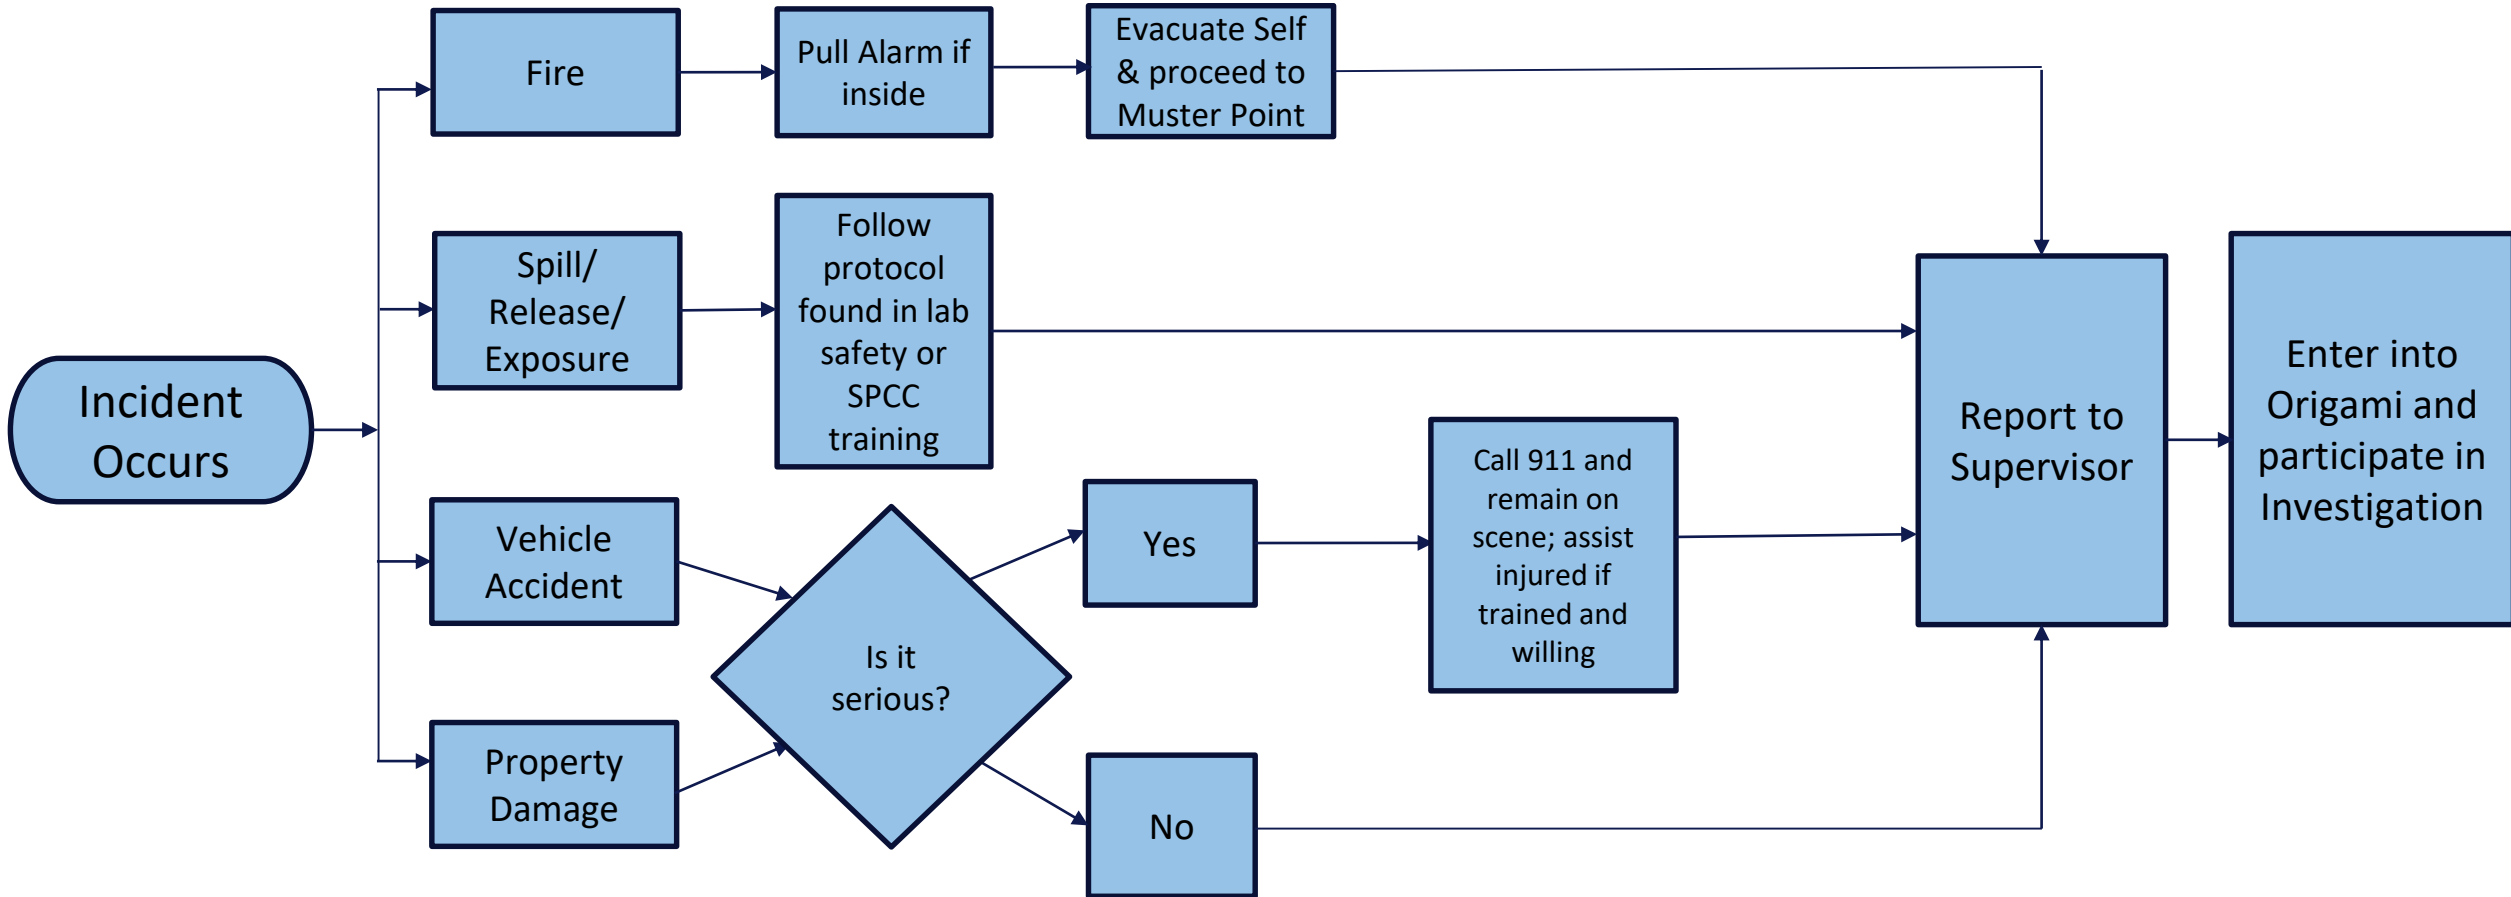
Incident Occurs

Fire

Pull Alarm if inside

Evacuate Self & proceed to Muster Point

Spill/ Release/ Exposure

Follow protocol found in lab safety or SPCC training

Vehicle Accident

Property Damage

Is it serious?

Yes

No

Call 911 and remain on scene; assist injured if trained and willing

Report to Supervisor

Enter into Origami and participate in Investigation